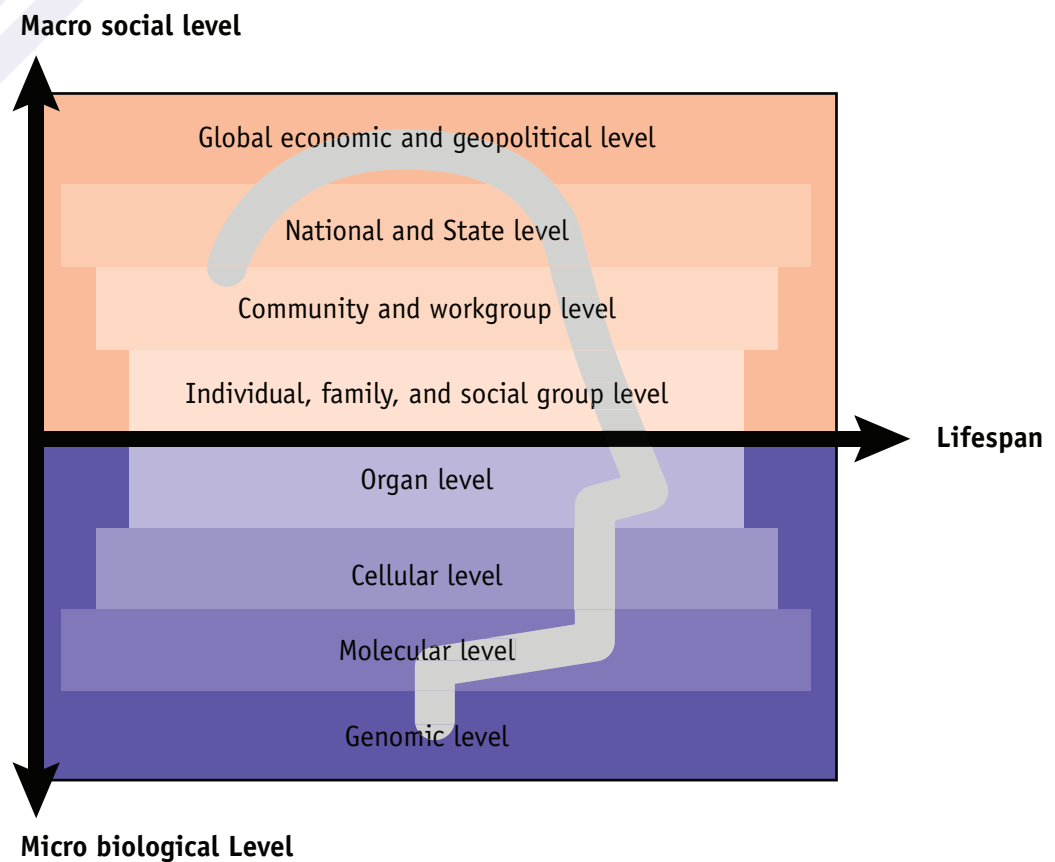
Macro social level

Global economic and geopolitical level

National and State level

Community and workgroup level

Individual, family, and social group level

Lifespan

Organ level

Cellular level

Molecular level

Genomic level

Micro biological Level